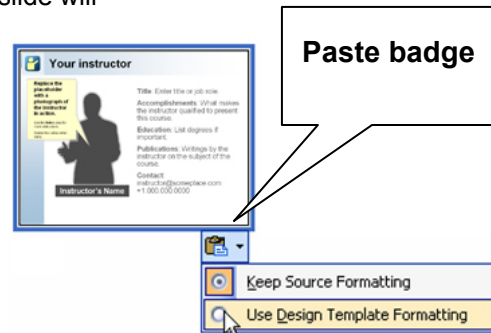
slide will

Paste badge

Your instructor

Replace the placeholder with a photograph of the instructor in action.

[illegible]

Title: Enter title or job role.

Accomplishments: What makes the instructor qualified to present this course.

Education: List degrees if important.

Publications: Writings by the instructor on the subject of the course.

Contact:
instructor@someplace.com
+1.000.000.0000

Instructor's Name

Keep Source Formatting

Use Design Template Formatting